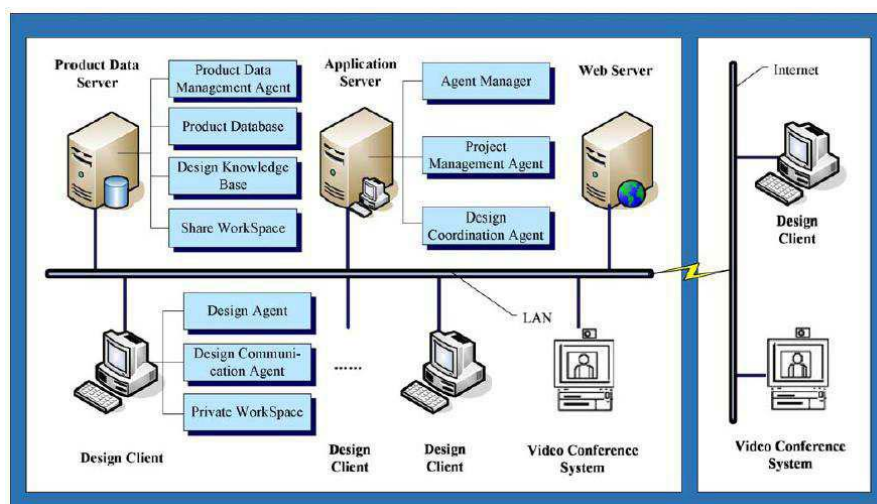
Product Data Server

Product Data Management Agent

Product Database

Design Knowledge Base

Share WorkSpace

Application Server

Agent Manager

Project Management Agent

Design Coordination Agent

Web Server

Internet

Design Client

LAN

Design Agent

Design Communication Agent

Private WorkSpace

......

Design Client

Design Client

Design Client

Video Conference System

Video Conference System